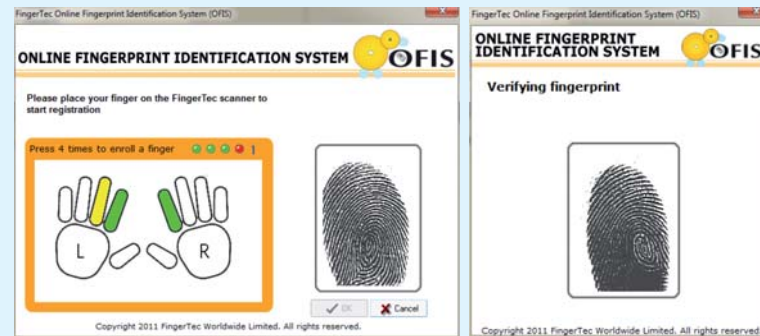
FingerTec Online Fingerprint Identification System (OFIS)

ONLINE FINGERPRINT IDENTIFICATION SYSTEM

OFIS

Please place your finger on the FingerTec scanner to start registration

Press 4 times to enroll a finger 1

L

R

OK

Cancel

Copyright 2011 FingerTec Worldwide Limited. All rights reserved.

FingerTec Online Fingerprint Identification System (OFIS)

ONLINE FINGERPRINT IDENTIFICATION SYSTEM

OFIS

Verifying fingerprint

Copyright 2011 FingerTec Worldwide Limited. All rights reserved